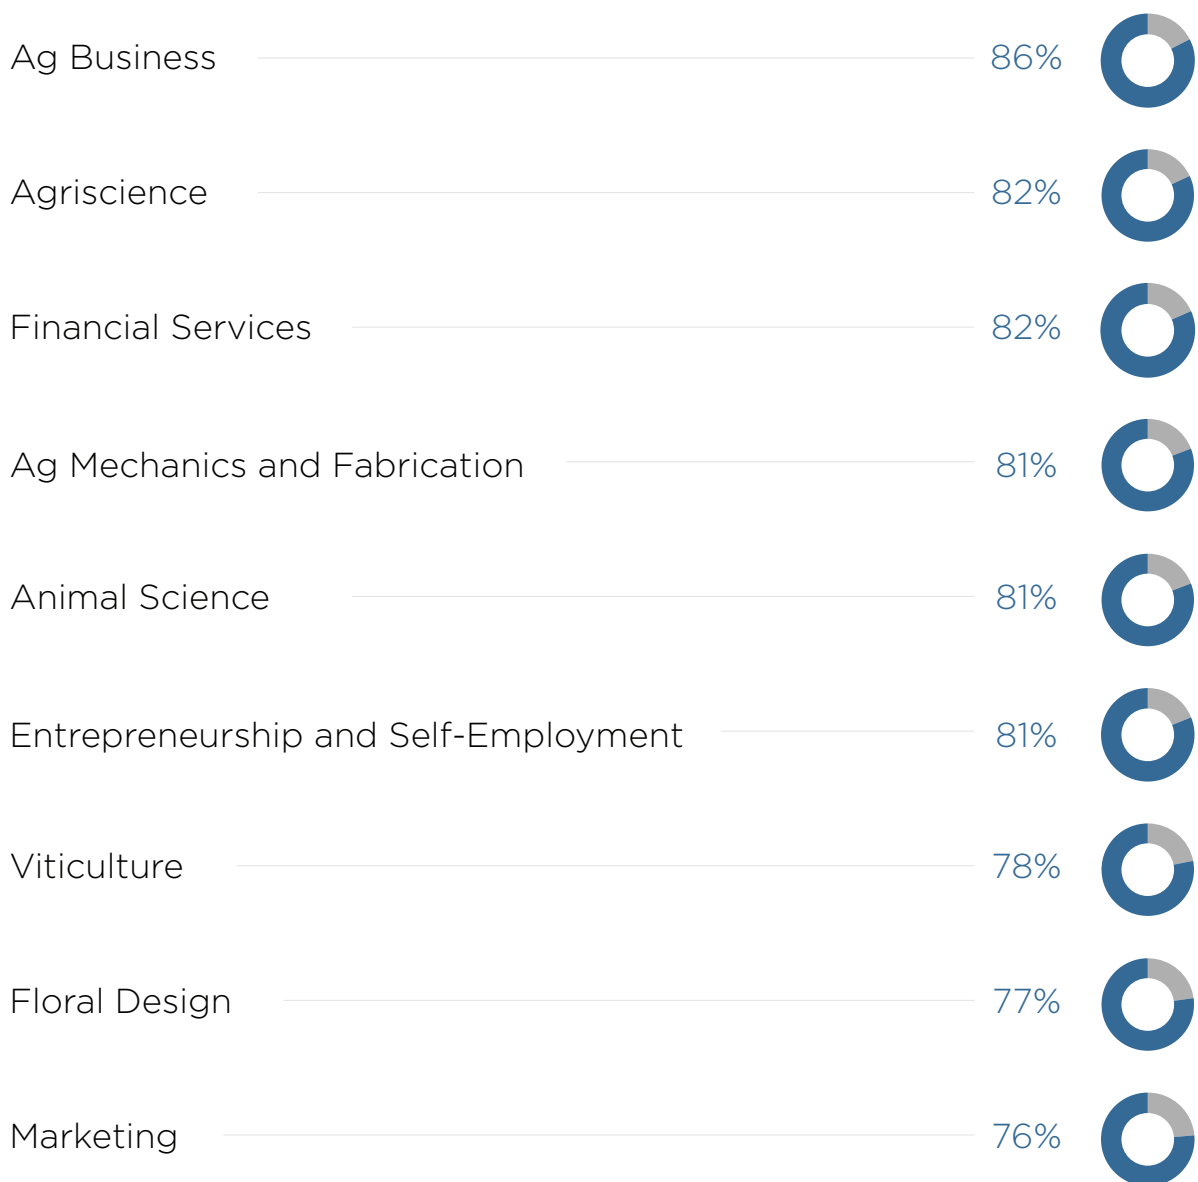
Ag Business 86%

Agriscience 82%

Financial Services 82%

Ag Mechanics and Fabrication 81%

Animal Science 81%

Entrepreneurship and Self-Employment 81%

Viticulture 78%

Floral Design 77%

Marketing 76%